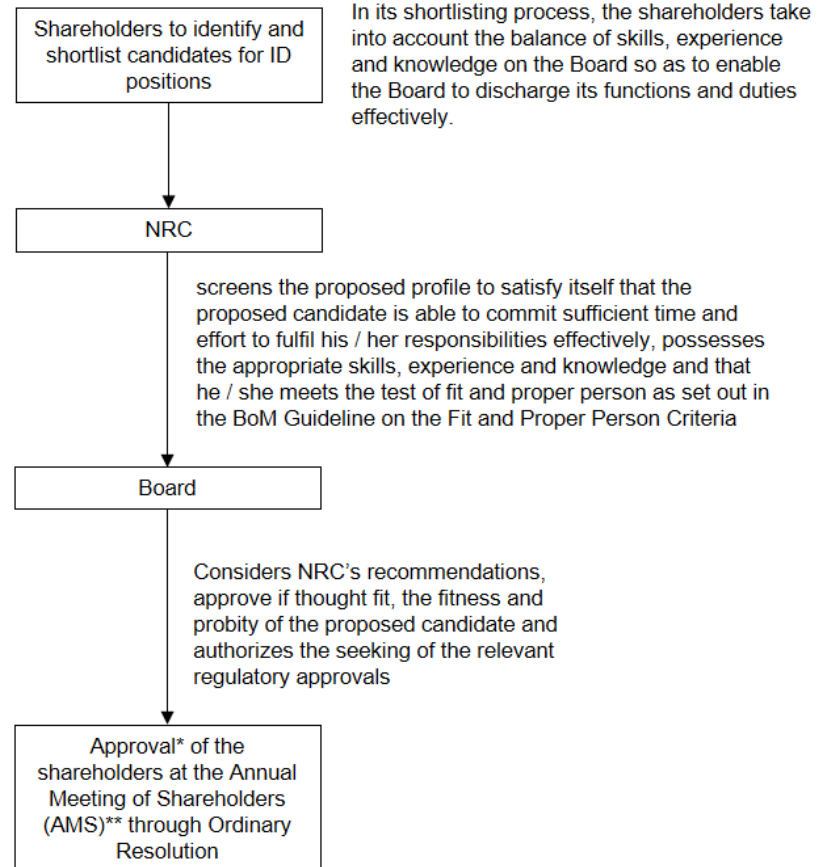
Shareholders to identify and shortlist candidates for ID positions

In its shortlisting process, the shareholders take into account the balance of skills, experience and knowledge on the Board so as to enable the Board to discharge its functions and duties effectively.

NRC

screens the proposed profile to satisfy itself that the proposed candidate is able to commit sufficient time and effort to fulfil his / her responsibilities effectively, possesses the appropriate skills, experience and knowledge and that he / she meets the test of fit and proper person as set out in the BoM Guideline on the Fit and Proper Person Criteria

Board

Considers NRC's recommendations, approve if thought fit, the fitness and probity of the proposed candidate and authorizes the seeking of the relevant regulatory approvals

Approval* of the shareholders at the Annual Meeting of Shareholders (AMS)** through Ordinary Resolution